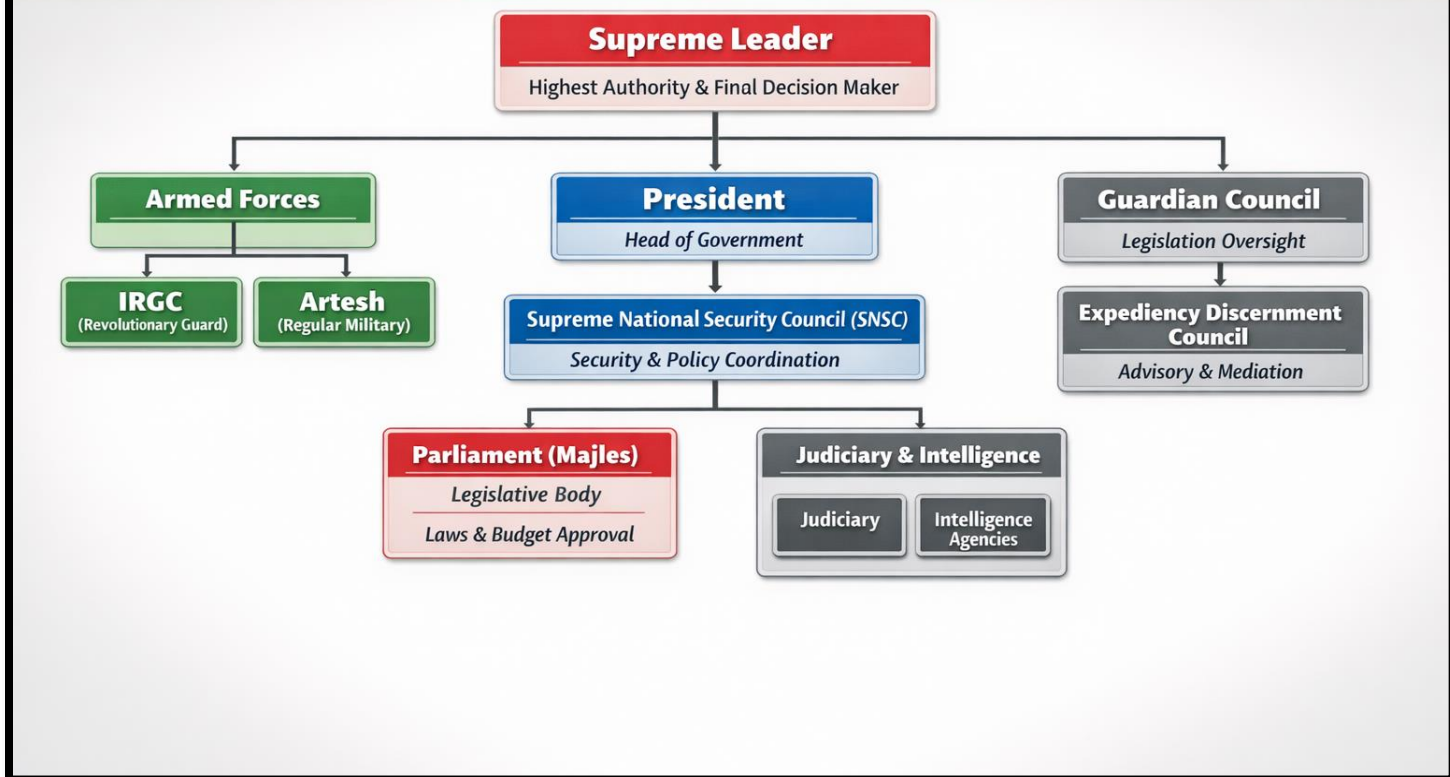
Supreme Leader
Highest Authority & Final Decision Maker

Armed Forces

IRGC
(Revolutionary Guard)

Artesh
(Regular Military)

President
Head of Government

Supreme National Security Council (SNSC)
Security & Policy Coordination

Guardian Council
Legislation Oversight

Expediency Discernment Council
Advisory & Mediation

Parliament (Majles)
Legislative Body
Laws & Budget Approval

Judiciary & Intelligence

Judiciary

Intelligence Agencies